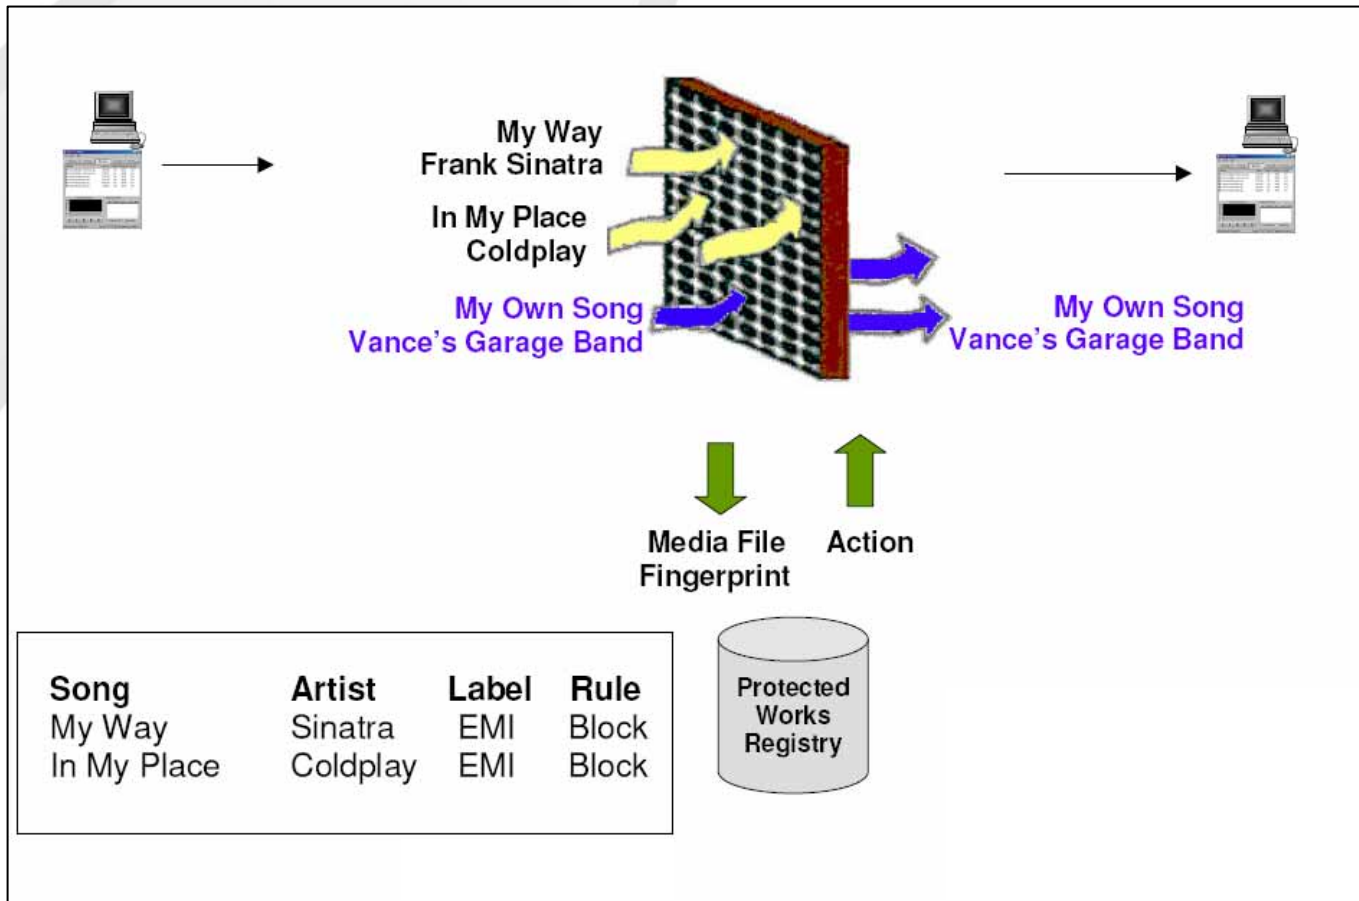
My Way
Frank Sinatra

In My Place
Coldplay

My Own Song
Vance's Garage Band

My Own Song
Vance's Garage Band

Media File Fingerprint

Action

| Song | Artist | Label | Rule |
|---|---|---|---|
| My Way | Sinatra | EMI | Block |
| In My Place | Coldplay | EMI | Block |

Protected Works Registry